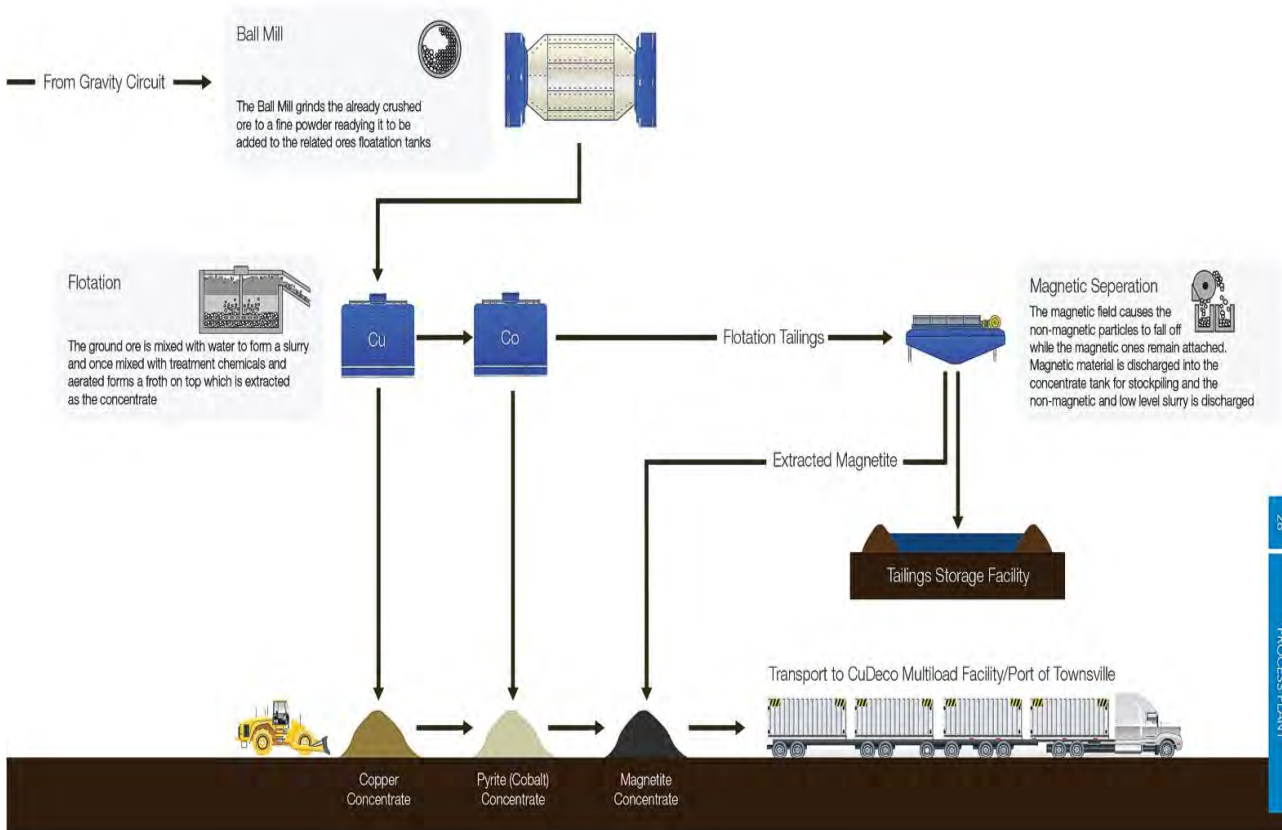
From Gravity Circuit

Ball Mill

The Ball Mill grinds the already crushed ore to a fine powder readying it to be added to the related ores floatation tanks

Flotation

The ground ore is mixed with water to form a slurry and once mixed with treatment chemicals and aerated forms a froth on top which is extracted as the concentrate

Cu

Co

Flotation Tailings

Magnetic Seperation

The magnetic field causes the non-magnetic particles to fall off while the magnetic ones remain attached. Magnetic material is discharged into the concentrate tank for stockpiling and the non-magnetic and low level slurry is discharged

Extracted Magnetite

Tailings Storage Facility

Transport to CuDeco Multiload Facility/Port of Townsville

Copper Concentrate

Pyrite (Cobalt) Concentrate

Magnetite Concentrate

26

PROCESS PLANT